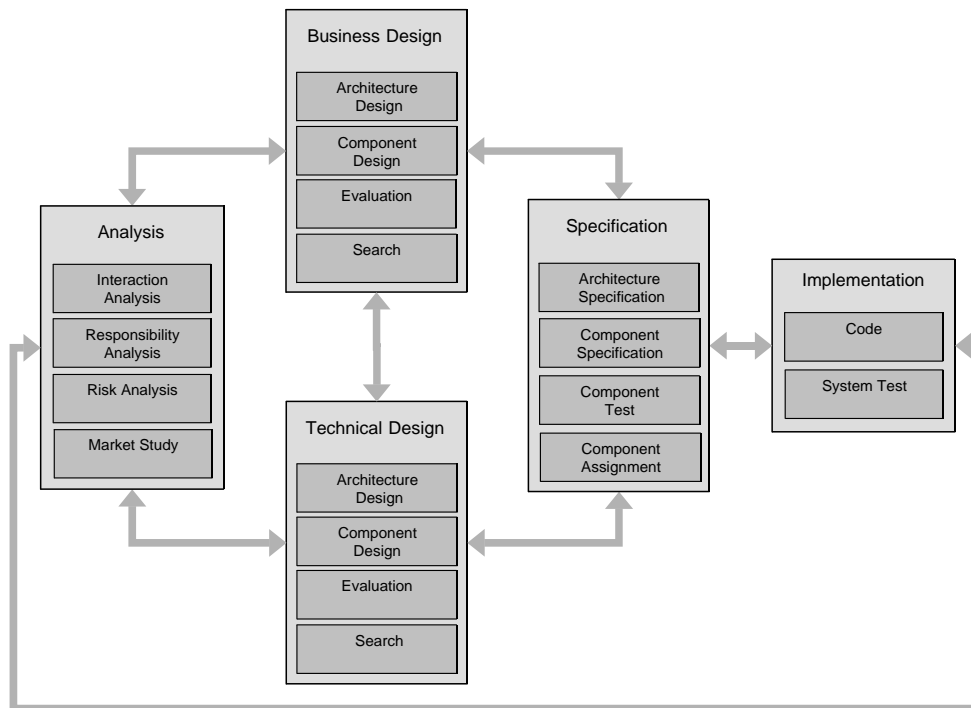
Business Design

Architecture Design

Component Design

Evaluation

Search

Analysis

Interaction Analysis

Responsibility Analysis

Risk Analysis

Market Study

Specification

Architecture Specification

Component Specification

Component Test

Component Assignment

Implementation

Code

System Test

Technical Design

Architecture Design

Component Design

Evaluation

Search